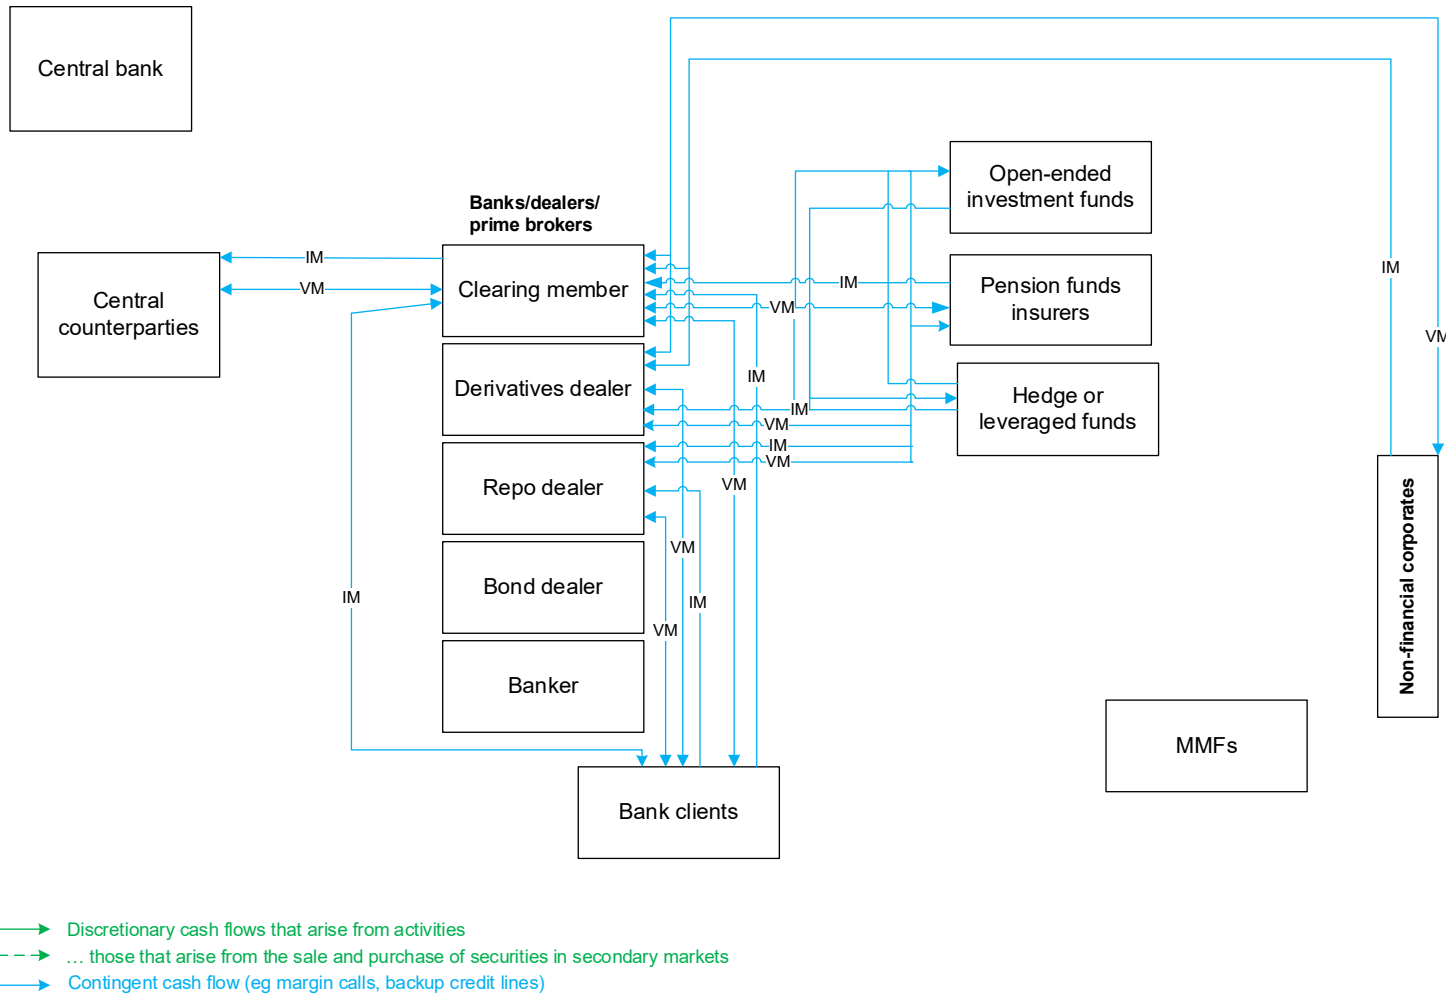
Central bank

Banks/dealers/ prime brokers

Central counterparties

IM

VM

Clearing member

Derivatives dealer

Repo dealer

Bond dealer

Banker

IM

Open-ended investment funds

Pension funds insurers

Hedge or leveraged funds

IM

VM

IM

IM

VM

IM

VM

VM

VM

IM

VM

IM

VM

Non-financial corporates

MMFs

Bank clients

Discretionary cash flows that arise from activities

… those that arise from the sale and purchase of securities in secondary markets

Contingent cash flow (eg margin calls, backup credit lines)